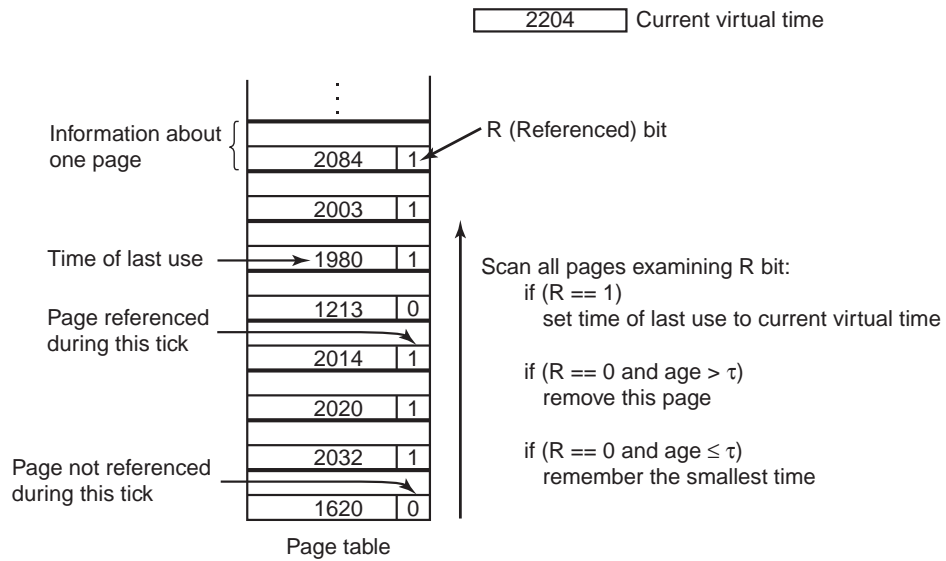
2204 Current virtual time

⋮

Information about one page

R (Referenced) bit

| | |
|---|---|
| 2084 | 1 |
| 2003 | 1 |
| 1980 | 1 |
| 1213 | 0 |
| 2014 | 1 |
| 2020 | 1 |
| 2032 | 1 |
| 1620 | 0 |

Time of last use

Page referenced during this tick

Page not referenced during this tick

Page table

Scan all pages examining R bit:
if (R == 1)
set time of last use to current virtual time

if (R == 0 and age > $\tau$)
remove this page

if (R == 0 and age $\leq \tau$)
remember the smallest time